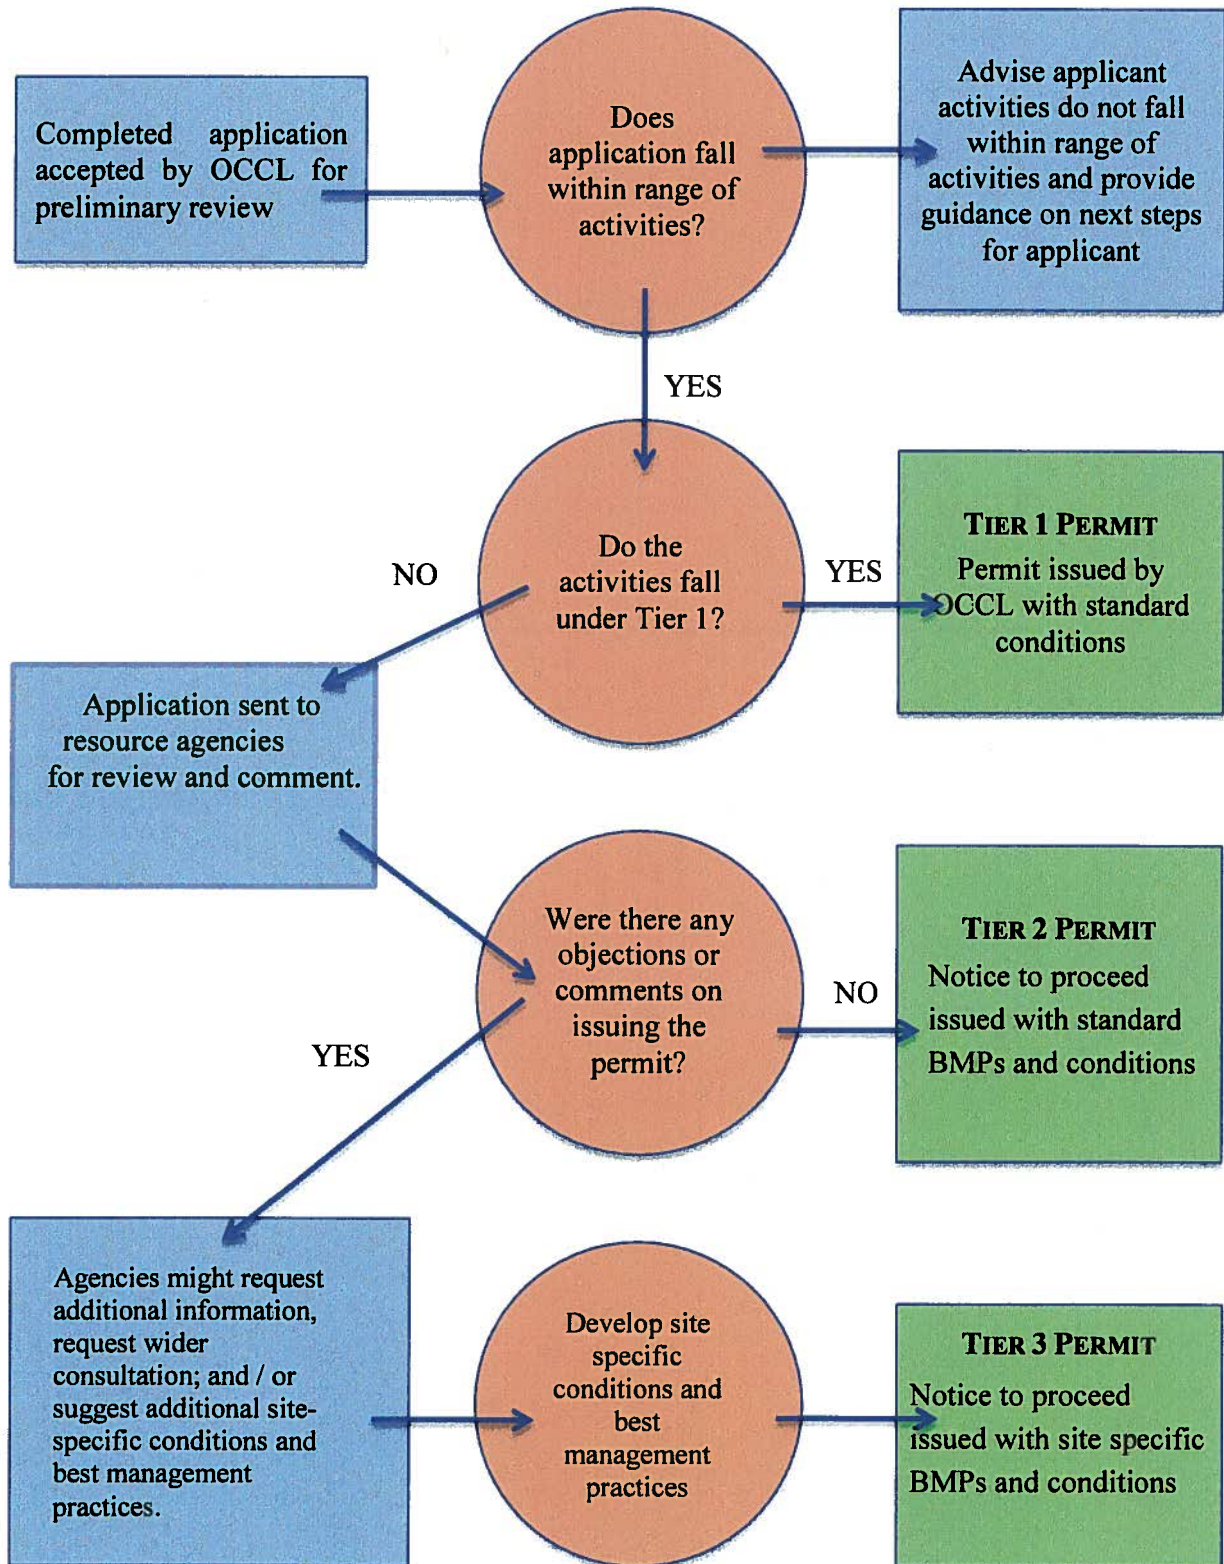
Completed application accepted by OCCL for preliminary review

Does application fall within range of activities?

Advise applicant activities do not fall within range of activities and provide guidance on next steps for applicant

YES

Do the activities fall under Tier 1?

NO

YES

TIER 1 PERMIT
Permit issued by OCCL with standard conditions

Application sent to resource agencies for review and comment.

Were there any objections or comments on issuing the permit?

NO

TIER 2 PERMIT
Notice to proceed issued with standard BMPs and conditions

YES

Agencies might request additional information, request wider consultation; and / or suggest additional site-specific conditions and best management practices.

Develop site specific conditions and best management practices

TIER 3 PERMIT
Notice to proceed issued with site specific BMPs and conditions